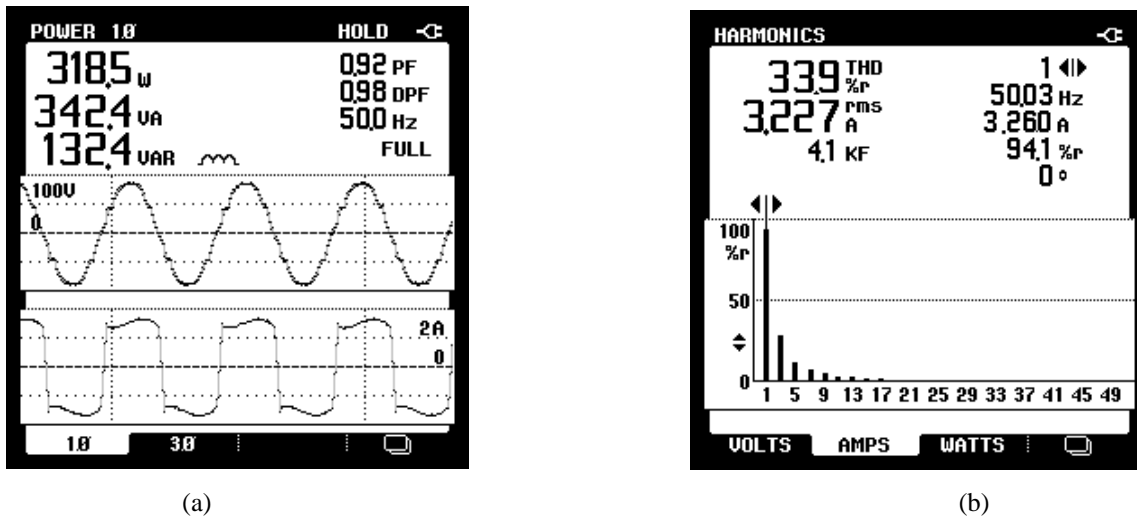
POWER 1Ø HOLD

318.5 W
342.4 VA
132.4 VAR

0.92 PF
0.98 DPF
50.0 Hz
FULL

100V
0

2A
0

1Ø 3Ø

(a)

HARMONICS

33.9 THD %r
3.227 rms A
4.1 KF

1
50.03 Hz
3.260 A
94.1 %r
0 °

100 %r
50
0

1 5 9 13 17 21 25 29 33 37 41 45 49

VOLTS AMPS WATTS

(b)